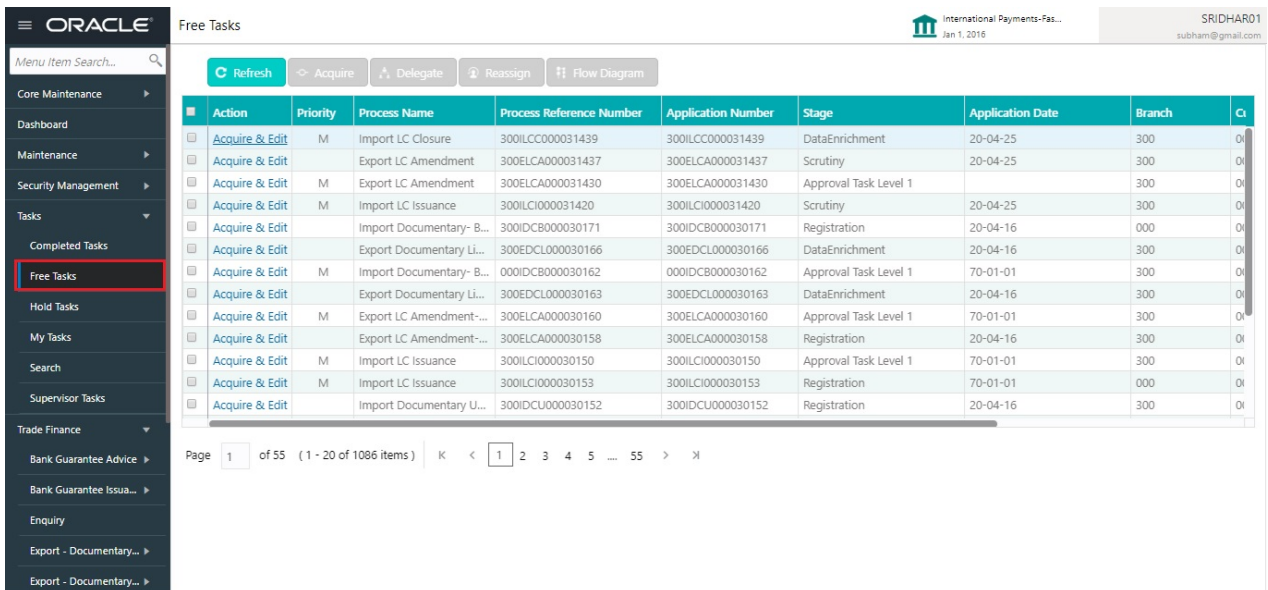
ORACLE

Free Tasks

International Payments-Fas...
Jan 1, 2016

SRIDHAR01
subham@gmail.com

Menu Item Search...

Core Maintenance
Dashboard
Maintenance
Security Management
Tasks
Completed Tasks
Free Tasks
Hold Tasks
My Tasks
Search
Supervisor Tasks
Trade Finance
Bank Guarantee Advice
Bank Guarantee Issua...
Enquiry
Export - Documentary...
Export - Documentary...

Refresh | Acquire | Delegate | Reassign | Flow Diagram

| | Action | Priority | Process Name | Process Reference Number | Application Number | Stage | Application Date | Branch | Cı |
|---|---|---|---|---|---|---|---|---|---|
| | Acquire & Edit | M | Import LC Closure | 300ILCC000031439 | 300ILCC000031439 | DataEnrichment | 20-04-25 | 300 | 0( |
| | Acquire & Edit | | Export LC Amendment | 300ELCA000031437 | 300ELCA000031437 | Scrutiny | 20-04-25 | 300 | 0( |
| | Acquire & Edit | M | Export LC Amendment | 300ELCA000031430 | 300ELCA000031430 | Approval Task Level 1 | | 300 | 0( |
| | Acquire & Edit | M | Import LC Issuance | 300ILCI000031420 | 300ILCI000031420 | Scrutiny | 20-04-25 | 300 | 0( |
| | Acquire & Edit | | Import Documentary- B... | 300IDCB000030171 | 300IDCB000030171 | Registration | 20-04-16 | 000 | 0( |
| | Acquire & Edit | | Export Documentary Li... | 300EDCL000030166 | 300EDCL000030166 | DataEnrichment | 20-04-16 | 300 | 0( |
| | Acquire & Edit | M | Import Documentary- B... | 000IDCB000030162 | 000IDCB000030162 | Approval Task Level 1 | 70-01-01 | 300 | 0( |
| | Acquire & Edit | | Export Documentary Li... | 300EDCL000030163 | 300EDCL000030163 | DataEnrichment | 20-04-16 | 300 | 0( |
| | Acquire & Edit | M | Export LC Amendment-... | 300ELCA000030160 | 300ELCA000030160 | Approval Task Level 1 | 70-01-01 | 300 | 0( |
| | Acquire & Edit | | Export LC Amendment-... | 300ELCA000030158 | 300ELCA000030158 | Registration | 20-04-16 | 300 | 0( |
| | Acquire & Edit | M | Import LC Issuance | 300ILCI000030150 | 300ILCI000030150 | Approval Task Level 1 | 70-01-01 | 300 | 0( |
| | Acquire & Edit | M | Import LC Issuance | 300ILCI000030153 | 300ILCI000030153 | Registration | 70-01-01 | 000 | 0( |
| | Acquire & Edit | | Import Documentary U... | 300IDCU000030152 | 300IDCU000030152 | Registration | 20-04-16 | 300 | 0( |

Page 1 of 55 (1 - 20 of 1086 items) K < 1 2 3 4 5 ... 55 > >|